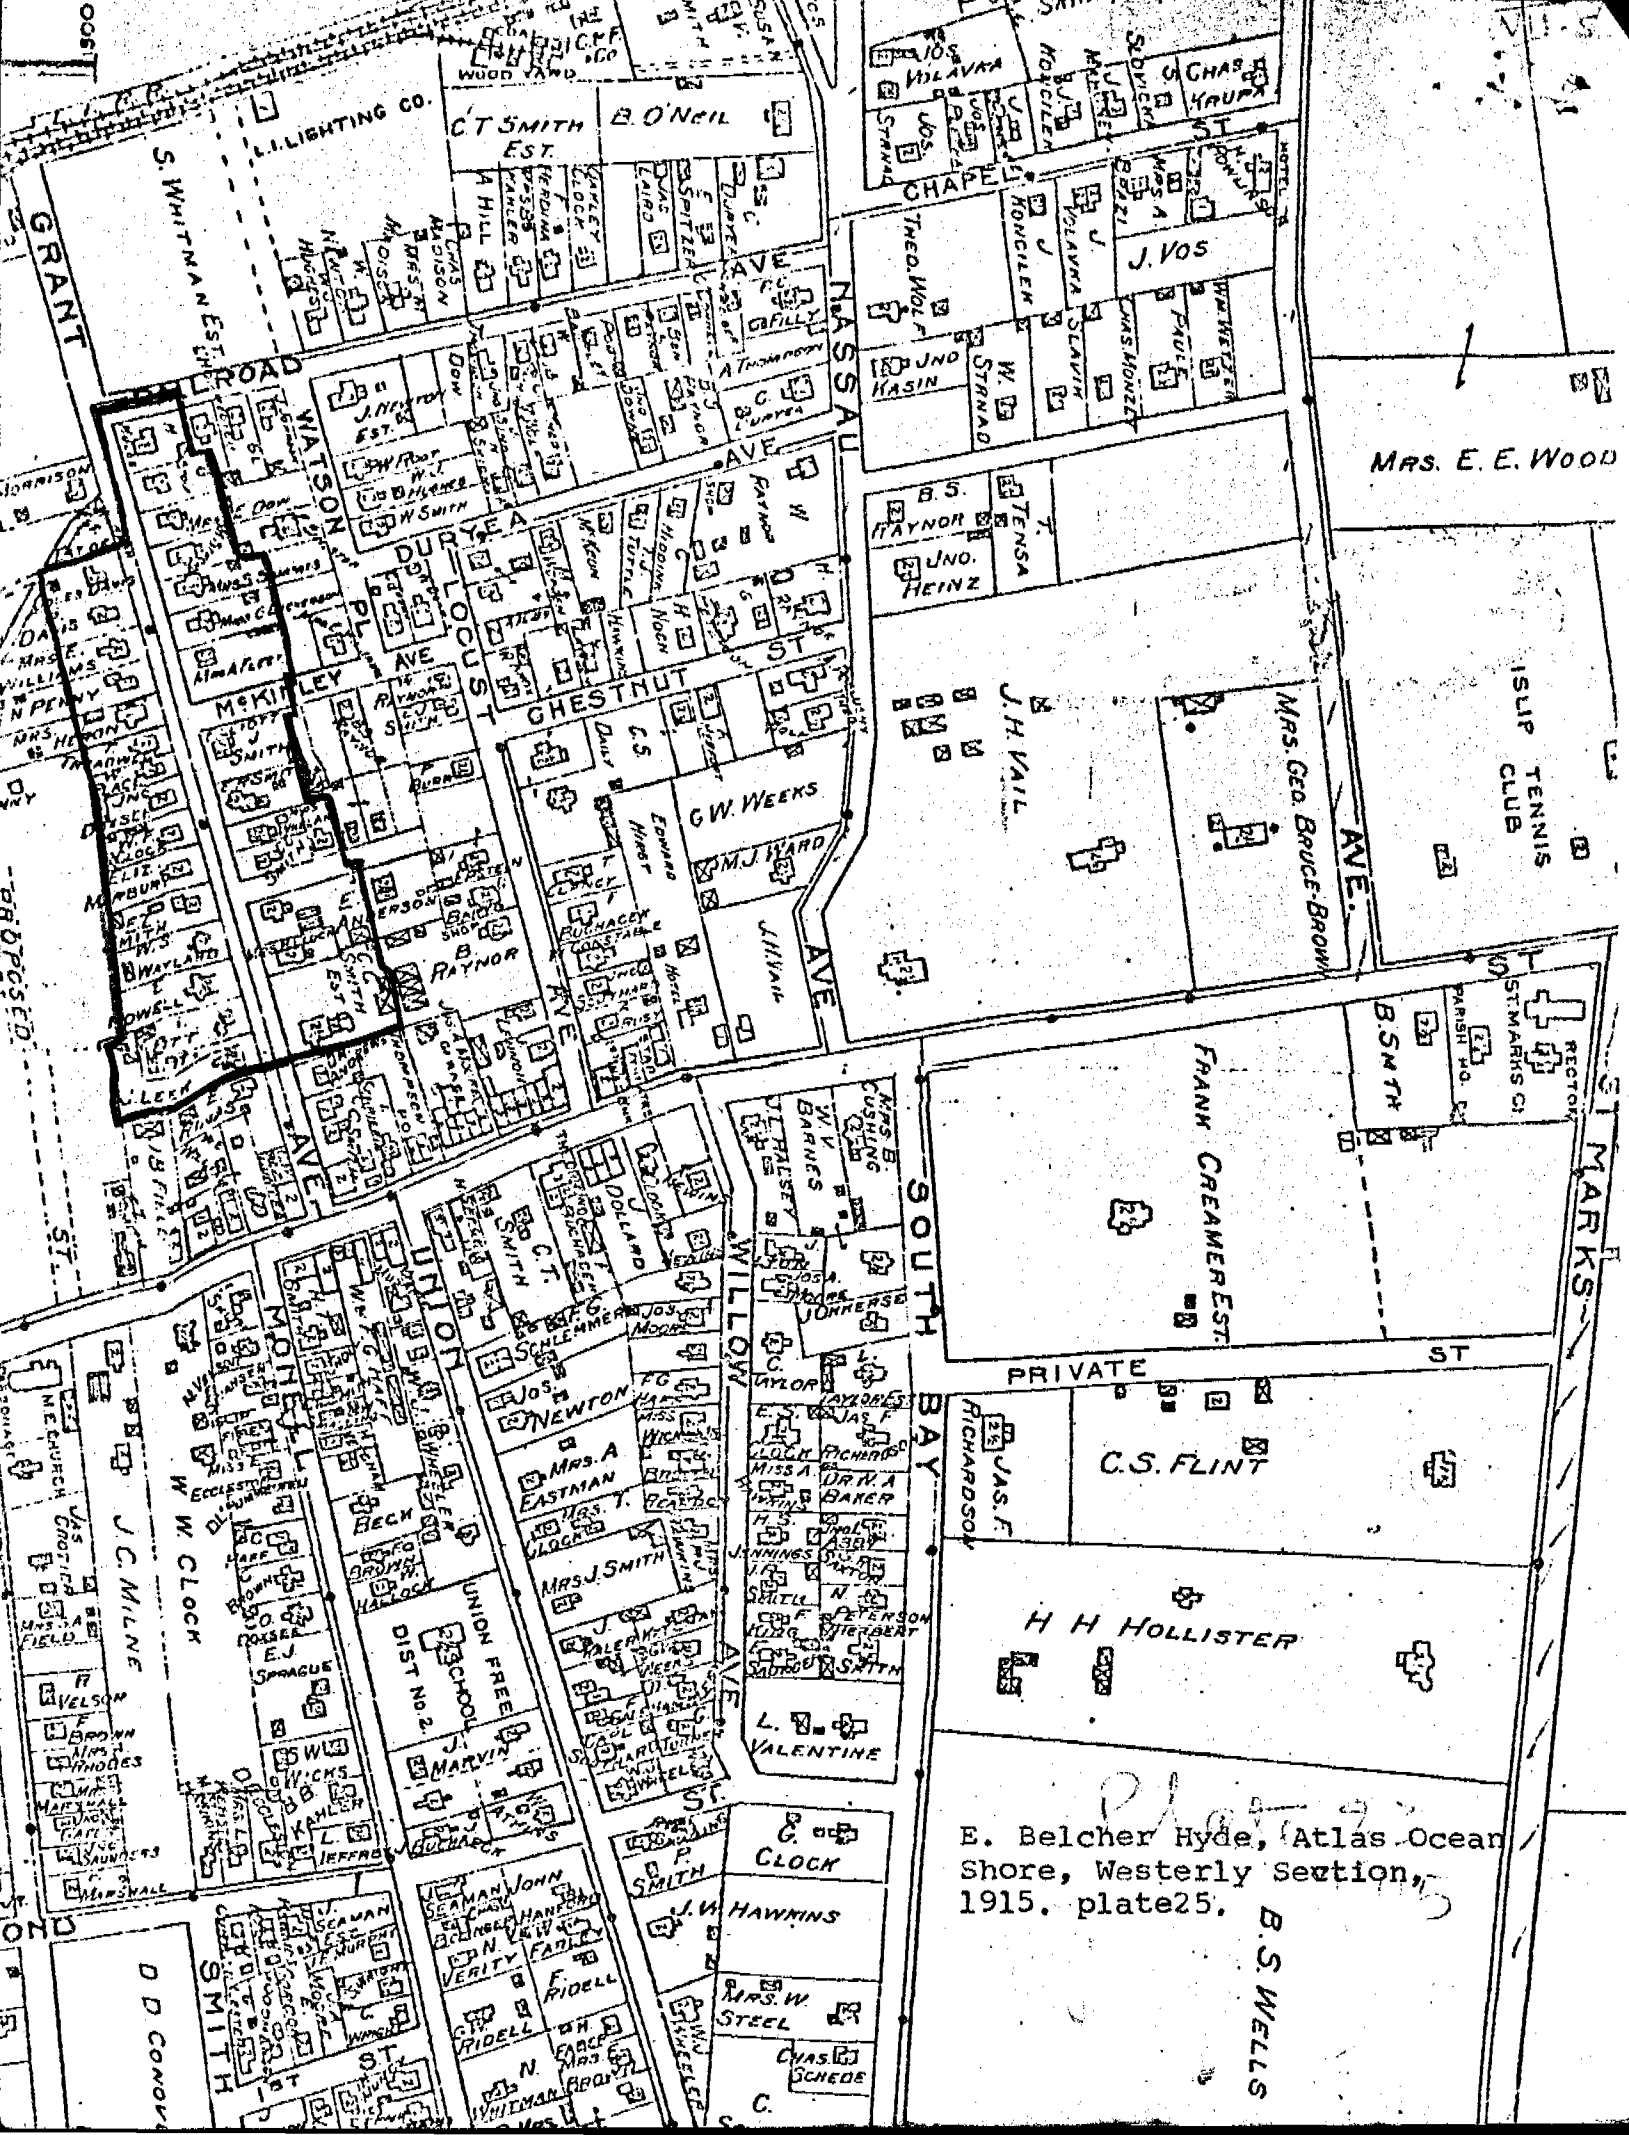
L.I. LIGHTING CO.
S. WHITMAN EST.
GRANT
C.T. SMITH EST.
B. O'NEIL
WOOD YARD
JOS. VILAVKA
CHAS. KRUPA
CHAPEL
ST
J. VOS
THEO. WOLF
NASSAU
AVE
RAILROAD
WATSON
PL
DURYEA
AVE
J. NEWTON EST.
A. THOMPSON
C. DURYEA
UNO KASIN
W. STRNAD
MRS. E. E. WOOD
B.S. RAYNOR
T. TENSA
UNO. HEINZ
LOCUST
CHESTNUT
ST
McKINLEY
AVE
J. SMITH
J.H. VAIL
MRS. GEO. BRUCE-BROWN
ISLIP TENNIS CLUB
AVE
G.W. WEEKS
M.J. WARD
EDWARD HIRST
J.H. VAIL
AVE
E. ANDERSON
B. RAYNOR
SMITH EST.
PROPOSED
ST.
B. SMITH
PARISH HO.
ST. MARKS CH.
RECTORY
FRANK CREAMER EST.
ST. MARKS
MRS. B. CUSHING
W.V. BARNES
T. HALSEY
SOUTH
BAY
AVE
AVE
UNION
WILLOW
AVE
C.T. SMITH
SCHLEMMER
JOS. MOORE
JOS. NEWTON
MRS. A EASTMAN
MRS. J. SMITH
PRIVATE
ST
JAS. F. RICHARDSON
C.S. FLINT
H H HOLLISTER
J.C. MILNE
W.W. CLOCK
M.E. CHURCH
UNION FREE SCHOOL DIST No. 2
J. MARVIN
E.J. SPRAGUE
BECK
L. VALENTINE
G. CLOCK
J.W. HAWKINS
P. SMITH
ST.
E. Belcher Hyde, Atlas Ocean Shore, Westerly Section, 1915. plate25.
B.S. WELLS
MRS. W. STEEL
CHAS. SCHEDE
C.
SMITH
ST.
D D CONOV
JOHN HANFORD
N. VERITY
F. RIDELL
N. WHITMAN